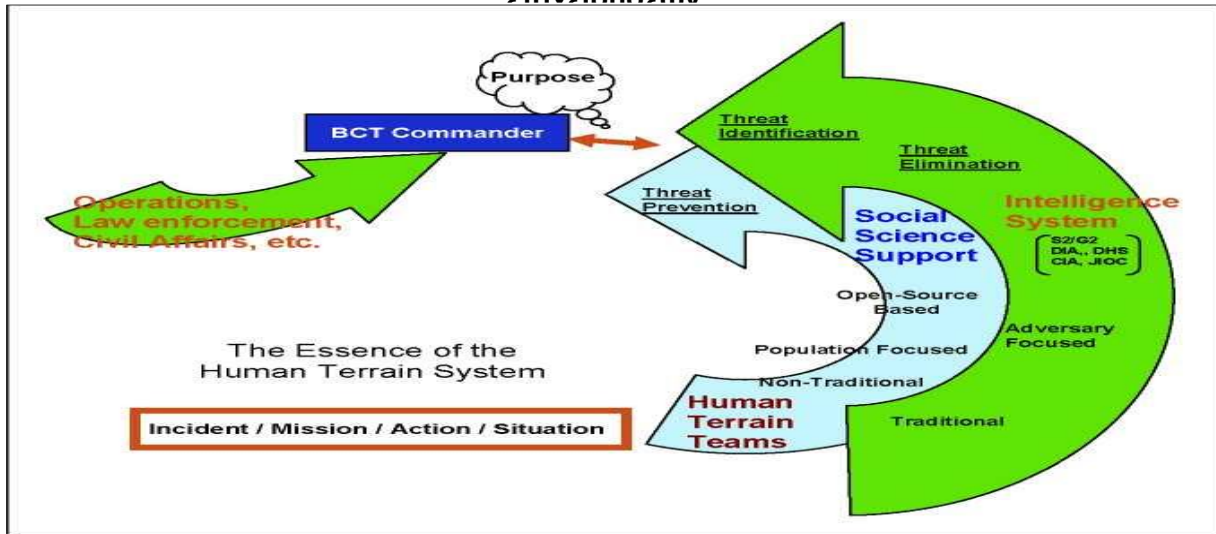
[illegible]

Purpose

BCT Commander

Operations, Law enforcement, Civil Affairs, etc.

Threat Identification

Threat Elimination

Threat Prevention

Social Science Support

Intelligence System

S2/G2 DIA, DHS CIA, JIOC

Open-Source Based

Adversary Focused

The Essence of the Human Terrain System

Population Focused

Non-Traditional

Human Terrain Teams

Traditional

Incident / Mission / Action / Situation